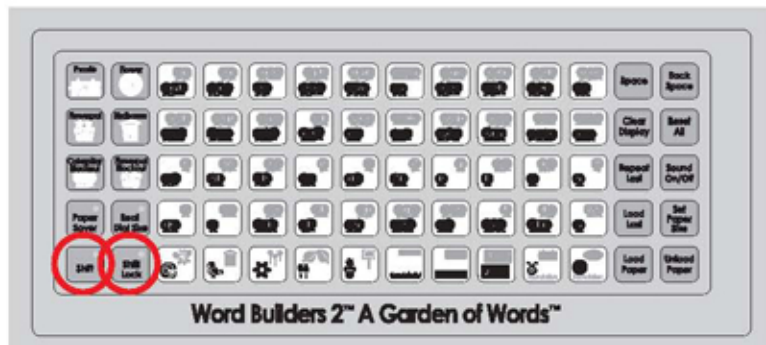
Space

Back Space

Clear Display

Reset All

Repeat Last

Sound On/Off

Paper Saver

Reset Dial Size

Load Last

Set Paper Size

Shift

Shift Lock

Load Paper

Unload Paper

Word Builders 2™ A Garden of Words™